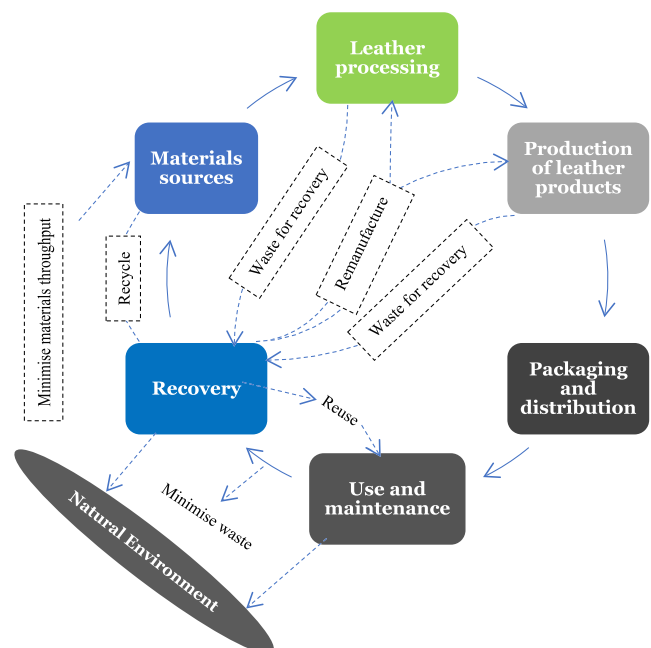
Leather processing

Production of leather products

Materials sources

Minimise materials throughput

Recycle

Waste for recovery

Remanufacture

Waste for recovery

Recovery

Reuse

Packaging and distribution

Use and maintenance

Minimise waste

Natural Environment